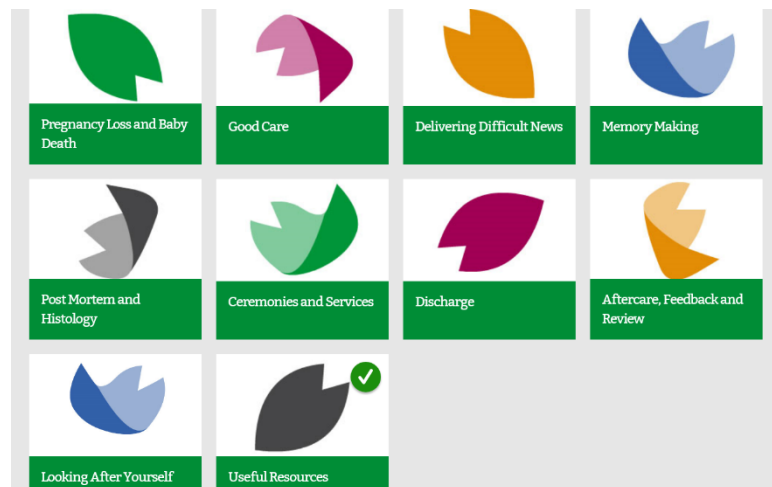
Pregnancy Loss and Baby Death

Good Care

Delivering Difficult News

Memory Making

Post Mortem and Histology

Ceremonies and Services

Discharge

Aftercare, Feedback and Review

Looking After Yourself

Useful Resources